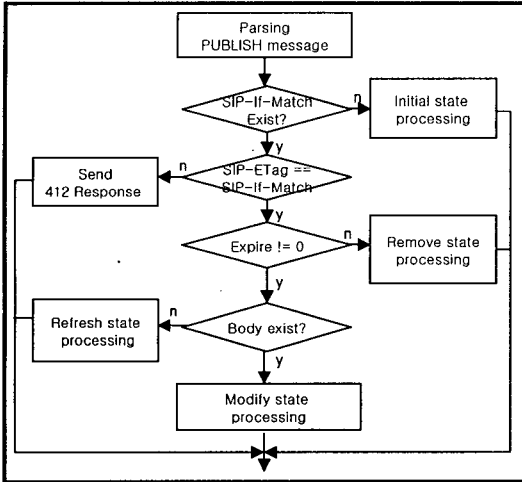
Parsing PUBLISH message

SIP-If-Match Exist?

n

Initial state processing

y

Send 412 Response

n

SIP-ETag == SIP-If-Match

y

Expire != 0

n

Remove state processing

y

Refresh state processing

n

Body exist?

y

Modify state processing